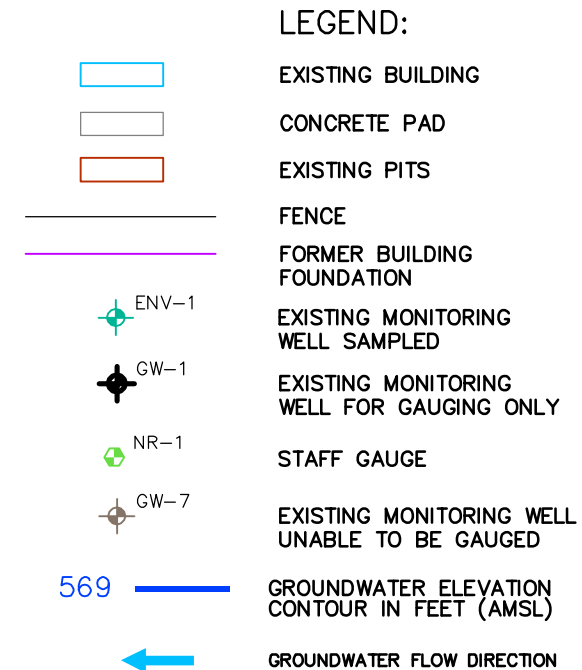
LEGEND:

EXISTING BUILDING

CONCRETE PAD

EXISTING PITS

FENCE

FORMER BUILDING FOUNDATION

ENV-1

EXISTING MONITORING WELL SAMPLED

GW-1

EXISTING MONITORING WELL FOR GAUGING ONLY

NR-1

STAFF GAUGE

GW-7

EXISTING MONITORING WELL UNABLE TO BE GAUGED

569

GROUNDWATER ELEVATION CONTOUR IN FEET (AMSL)

GROUNDWATER FLOW DIRECTION